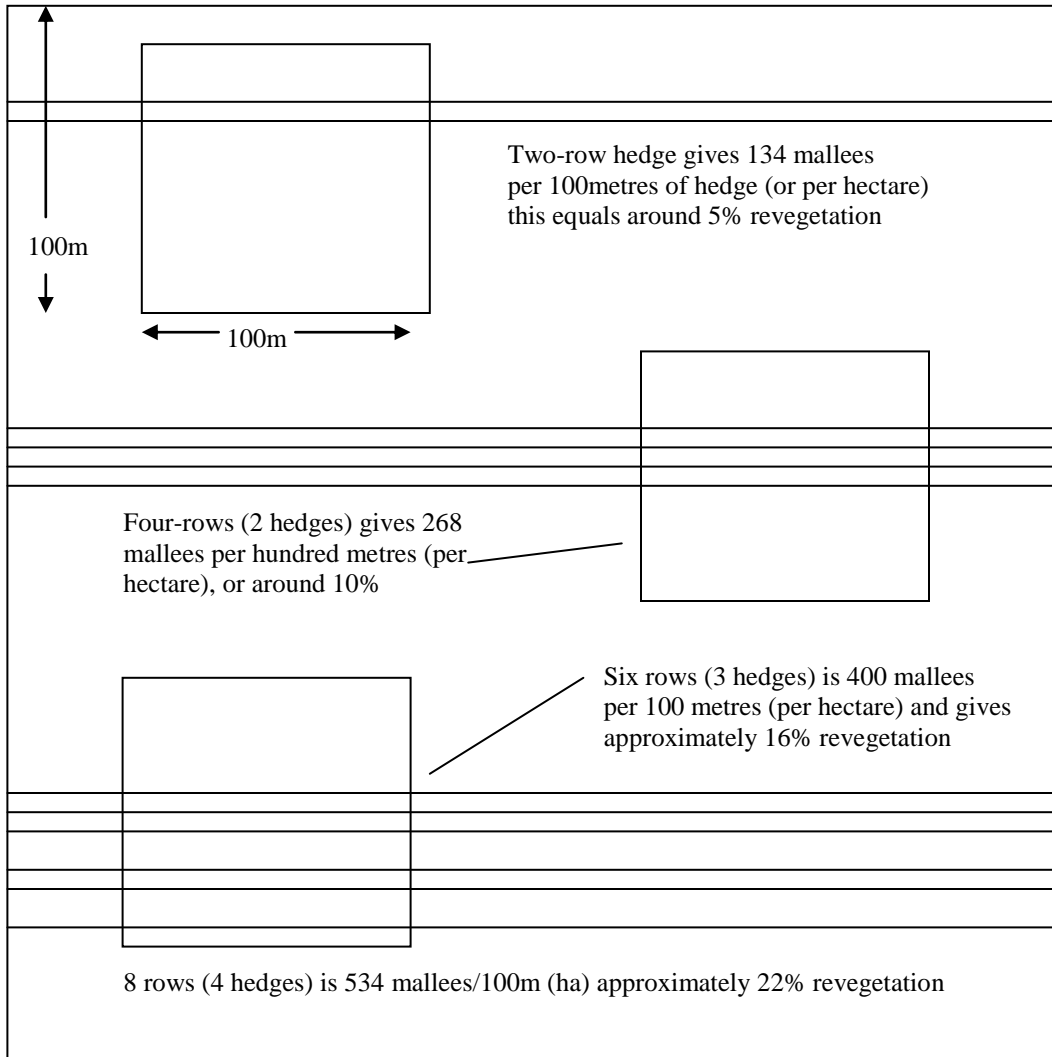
100m

100m

Two-row hedge gives 134 mallees per 100metres of hedge (or per hectare) this equals around 5% revegetation

Four-rows (2 hedges) gives 268 mallees per hundred metres (per hectare), or around 10%

Six rows (3 hedges) is 400 mallees per 100 metres (per hectare) and gives approximately 16% revegetation

8 rows (4 hedges) is 534 mallees/100m (ha) approximately 22% revegetation